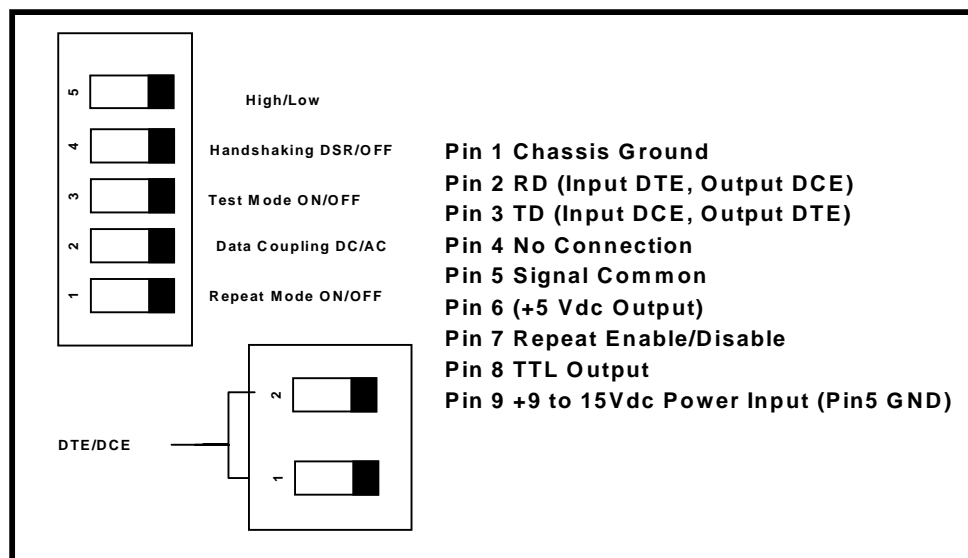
5
High/Low

4
Handshaking DSR/OFF

3
Test Mode ON/OFF

2
Data Coupling DC/AC

1
Repeat Mode ON/OFF

Pin 1 Chassis Ground
Pin 2 RD (Input DTE, Output DCE)
Pin 3 TD (Input DCE, Output DTE)
Pin 4 No Connection
Pin 5 Signal Common
Pin 6 (+5 Vdc Output)
Pin 7 Repeat Enable/Disable
Pin 8 TTL Output
Pin 9 +9 to 15Vdc Power Input (Pin5 GND)

2

DTE/DCE

1